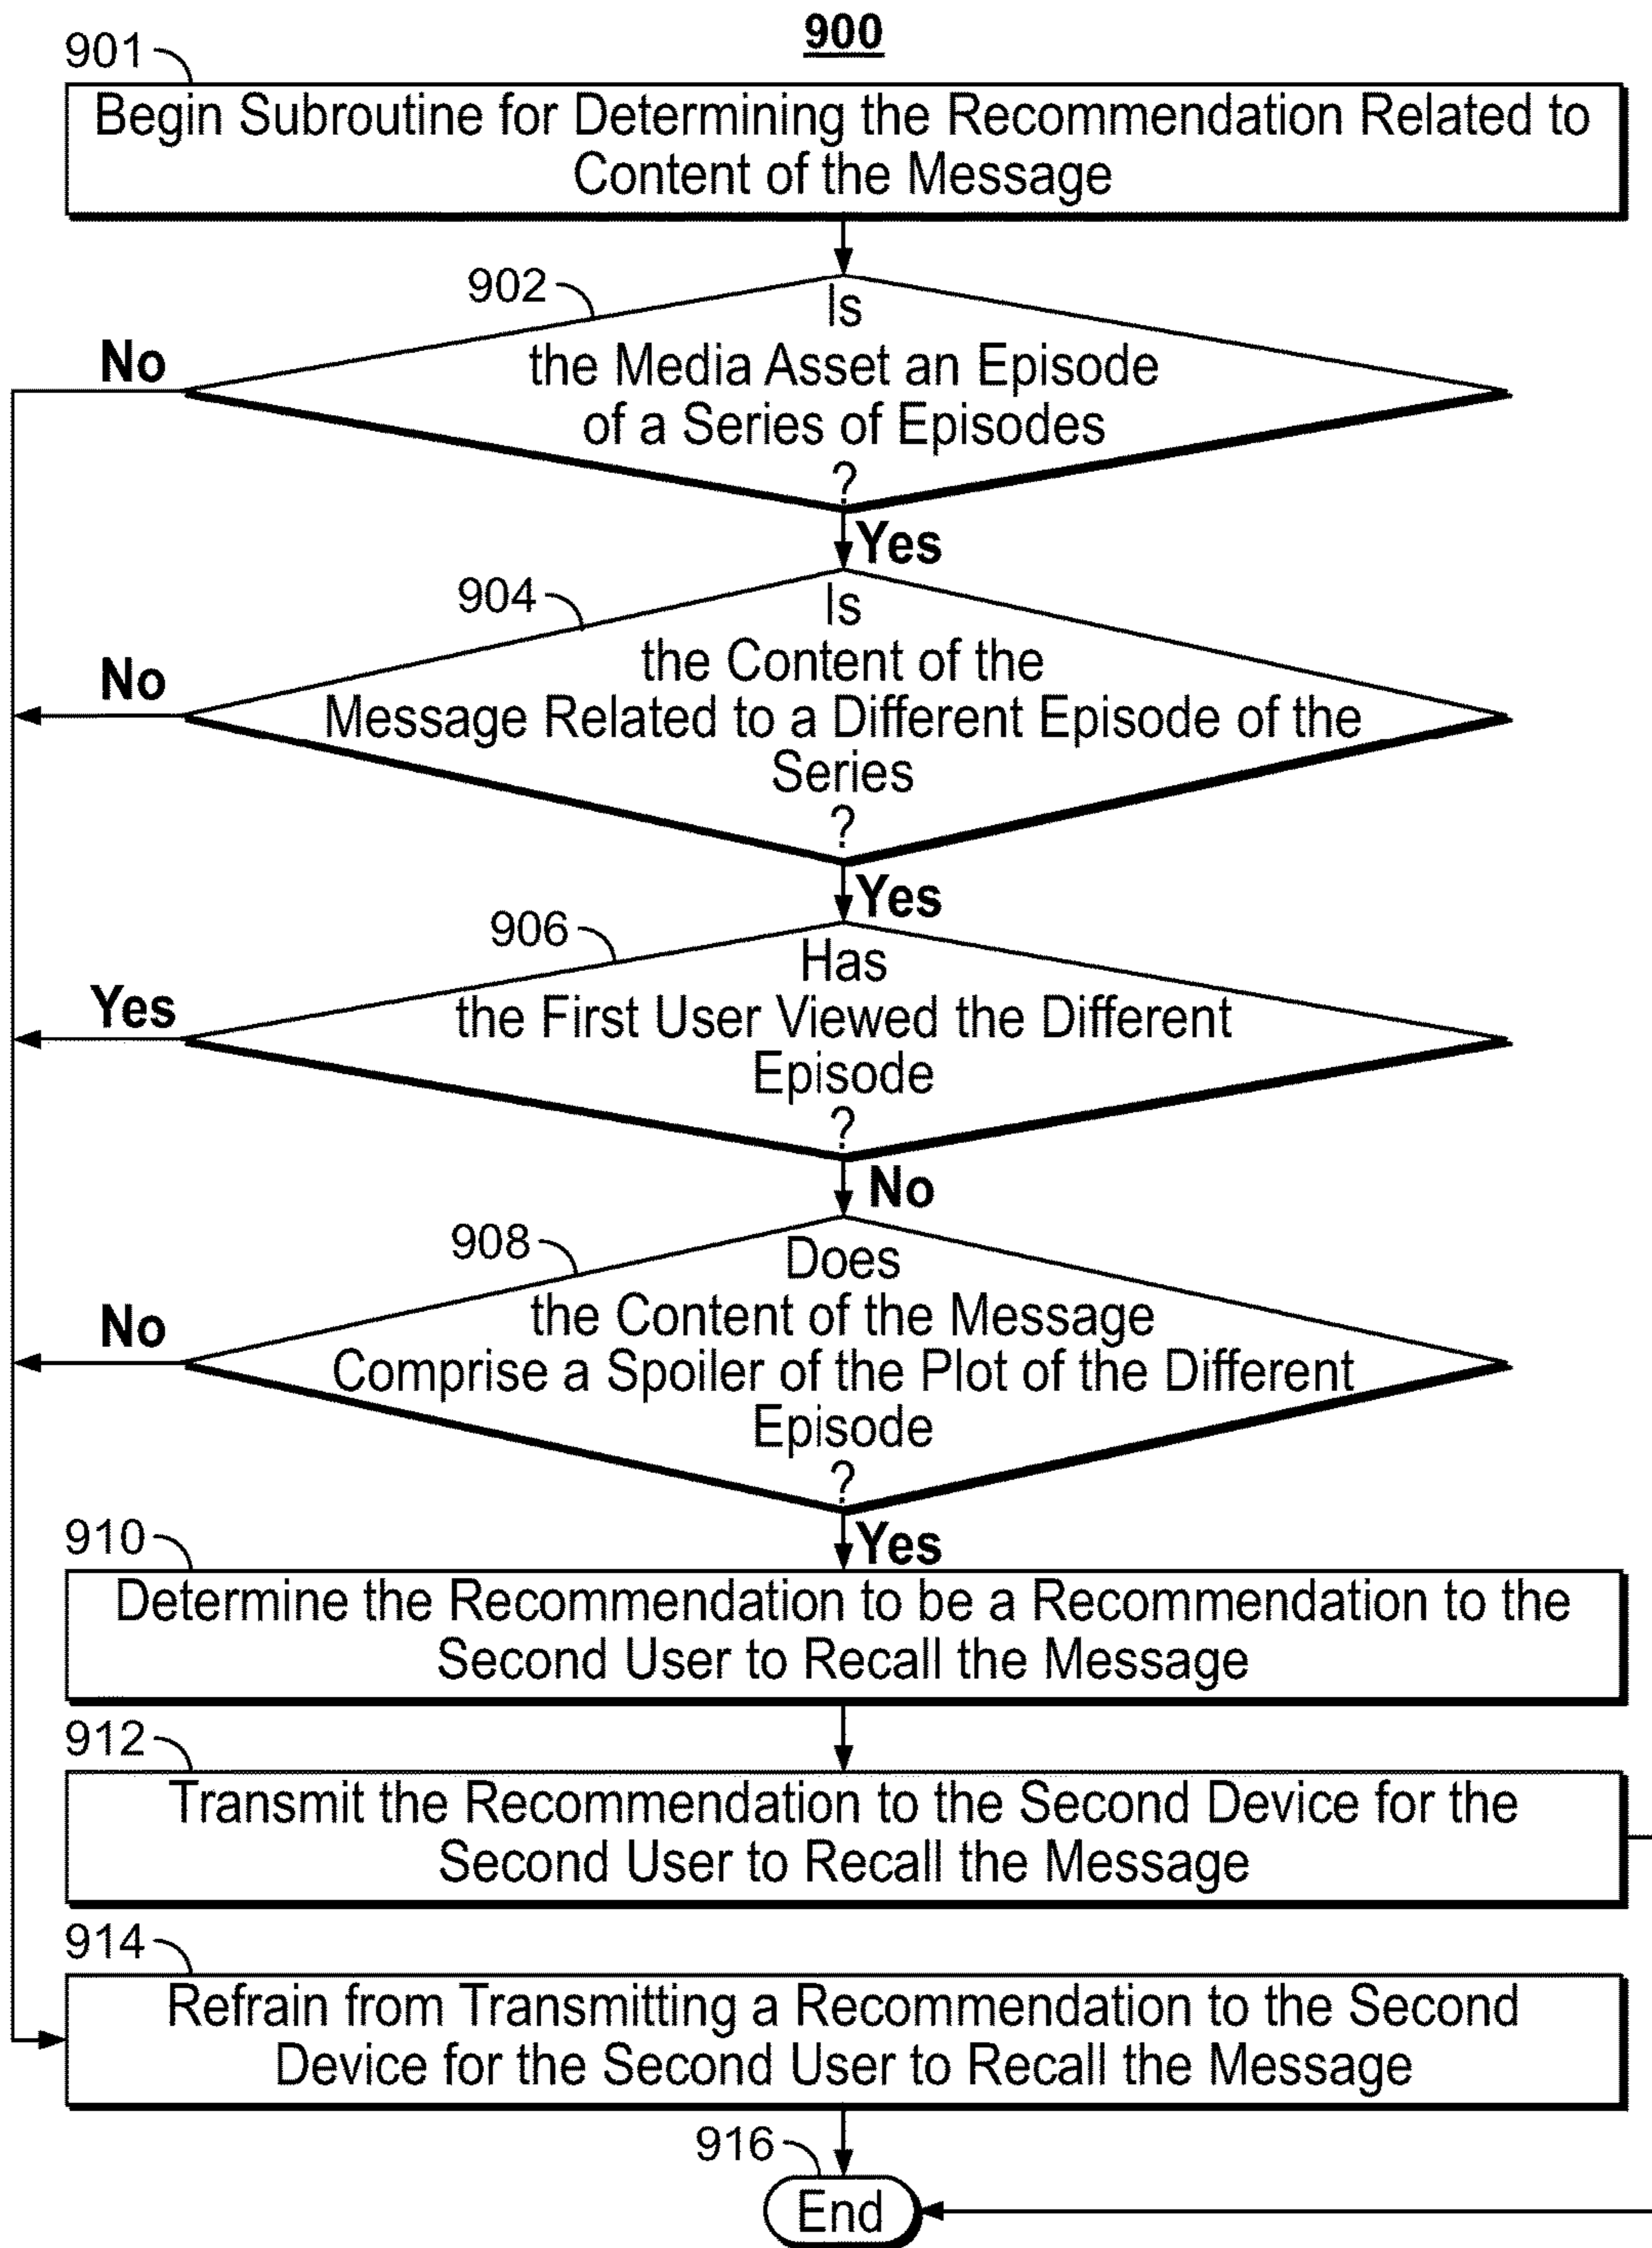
900

901

Begin Subroutine for Determining the Recommendation Related to Content of the Message

902

Is the Media Asset an Episode of a Series of Episodes ?

No

Yes

904

Is the Content of the Message Related to a Different Episode of the Series ?

No

Yes

906

Has the First User Viewed the Different Episode ?

Yes

No

908

Does the Content of the Message Comprise a Spoiler of the Plot of the Different Episode ?

No

Yes

910

Determine the Recommendation to be a Recommendation to the Second User to Recall the Message

912

Transmit the Recommendation to the Second Device for the Second User to Recall the Message

914

Refrain from Transmitting a Recommendation to the Second Device for the Second User to Recall the Message

916

End